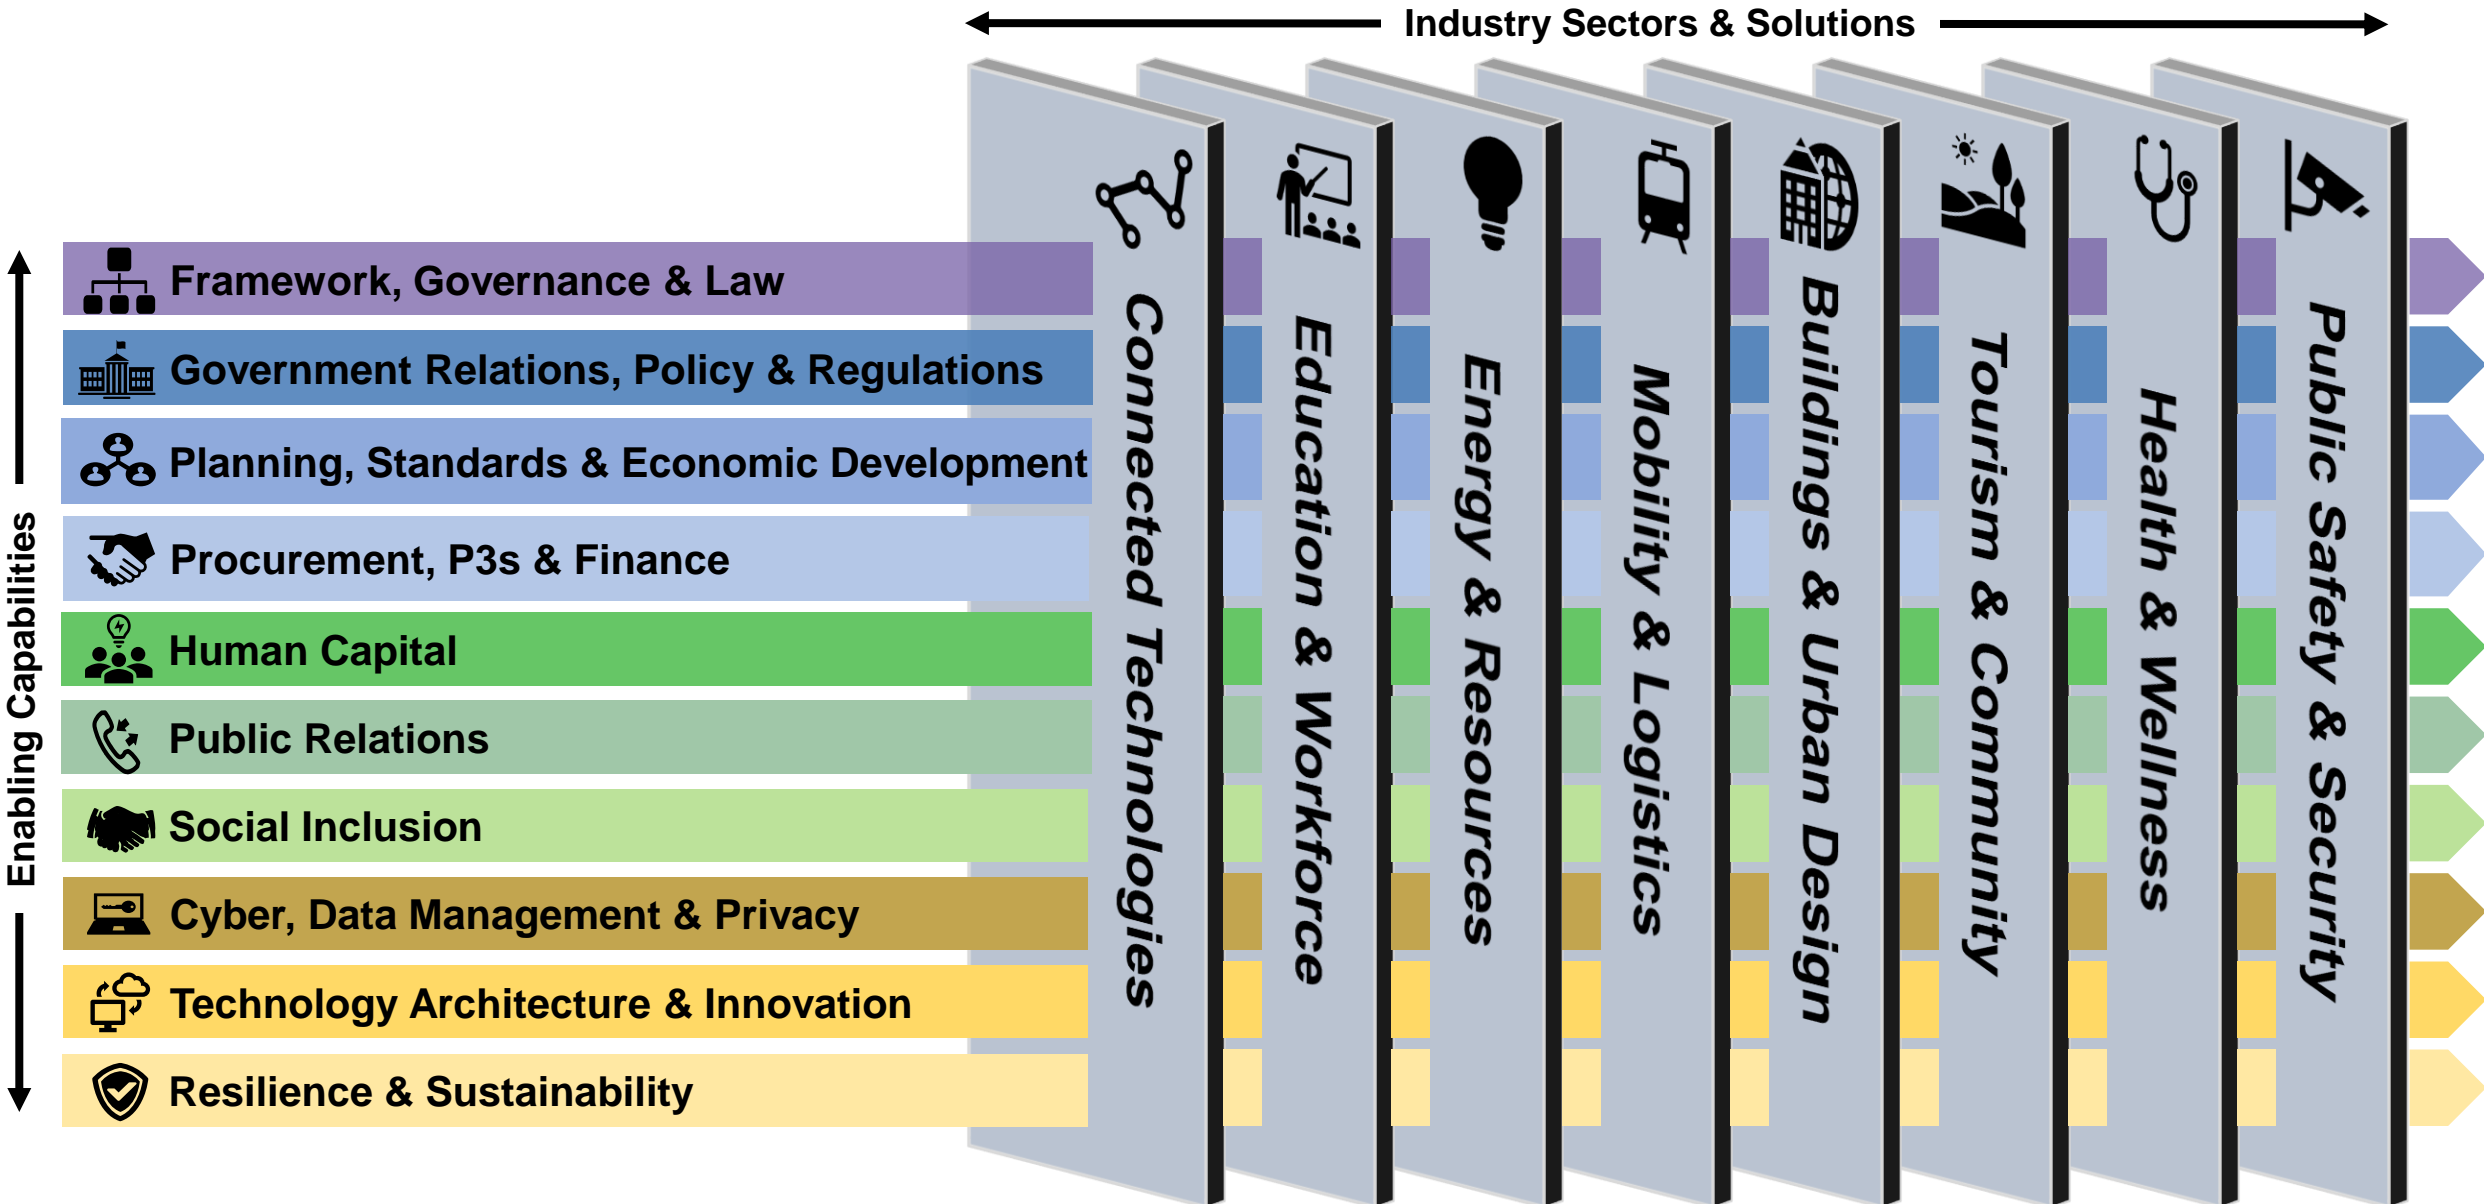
Industry Sectors & Solutions

Enabling Capabilities

Framework, Governance & Law

Government Relations, Policy & Regulations

Planning, Standards & Economic Development

Procurement, P3s & Finance

Human Capital

Public Relations

Social Inclusion

Cyber, Data Management & Privacy

Technology Architecture & Innovation

Resilience & Sustainability

Connected Technologies

Education & Workforce

Energy & Resources

Mobility & Logistics

Buildings & Urban Design

Tourism & Community

Health & Wellness

Public Safety & Security